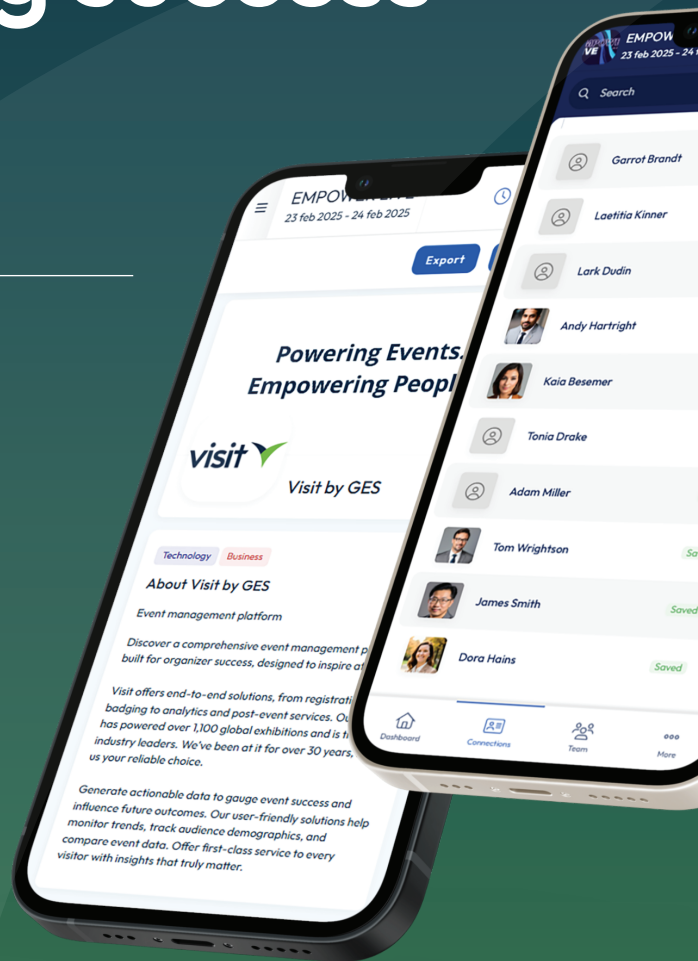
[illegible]

EMPOWER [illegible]
23 feb 2025 - 24 feb 2025

Export

Powering Events. Empowering Peopl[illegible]

visit

Visit by GES

Technology Business

About Visit by GES

Event management platform

Discover a comprehensive event management p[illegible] built for organizer success, designed to inspire at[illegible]

Visit offers end-to-end solutions, from registrati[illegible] badging to analytics and post-event services. Ou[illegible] has powered over 1,100 global exhibitions and is t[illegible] industry leaders. We've been at it for over 30 years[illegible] us your reliable choice.

Generate actionable data to gauge event success and influence future outcomes. Our user-friendly solutions help monitor trends, track audience demographics, and compare event data. Offer first-class service to every visitor with insights that truly matter.

VE EMPOW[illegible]
23 feb 2025 - 24 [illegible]

Search

Garrot Brandt

Laetitia Kinner

Lark Dudin

Andy Hartright

Kaia Besemer

Tonia Drake

Adam Miller

Tom Wrightson Sa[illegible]

James Smith Saved

Dora Hains Saved

Dashboard Connections Team More